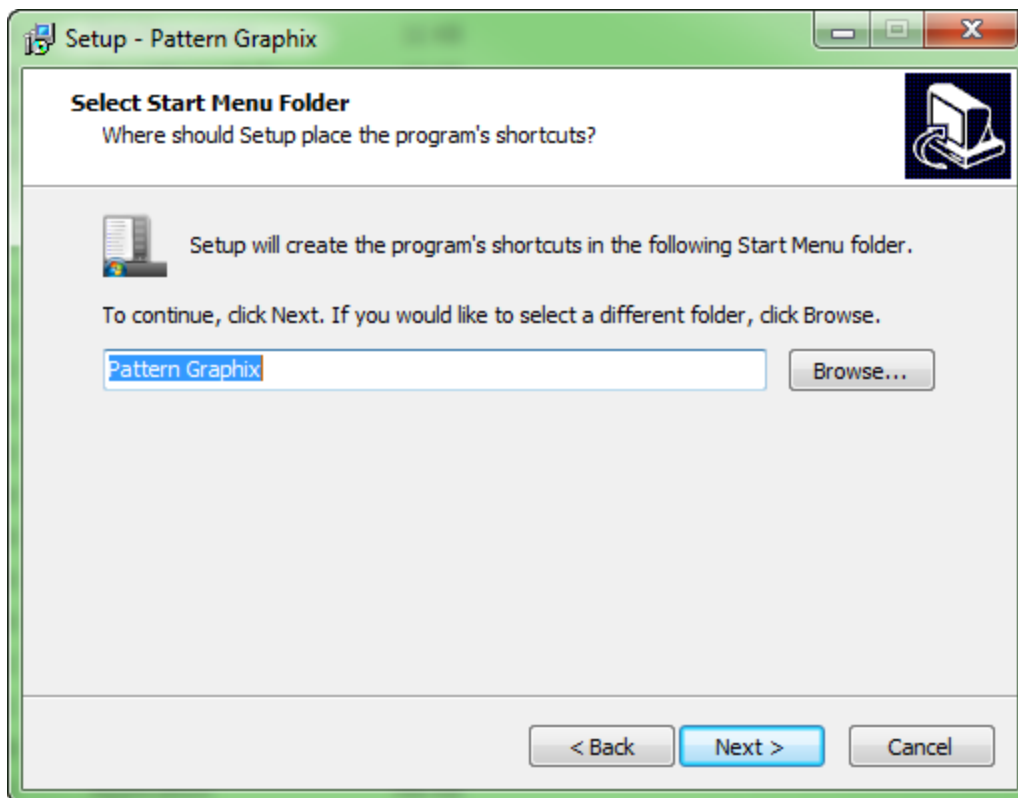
Setup - Pattern Graphix

Select Start Menu Folder
Where should Setup place the program's shortcuts?

Setup will create the program's shortcuts in the following Start Menu folder.

To continue, click Next. If you would like to select a different folder, click Browse.

Pattern Graphix

Browse...

< Back

Next >

Cancel